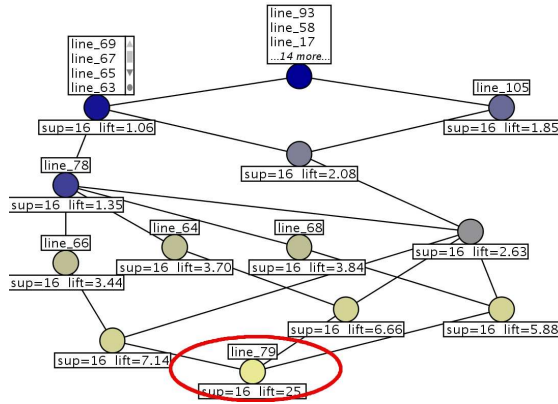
line_93
line_58
line_17
...14 more...

line_69
line_67
line_65
line_63

line_105

sup=16 lift=1.06

sup=16 lift=1.85

sup=16 lift=2.08

line_78

sup=16 lift=1.35

line_64

line_68

line_66

sup=16 lift=2.63

sup=16 lift=3.70

sup=16 lift=3.84

sup=16 lift=3.44

sup=16 lift=6.66

sup=16 lift=5.88

sup=16 lift=7.14

line_79

sup=16 lift=25